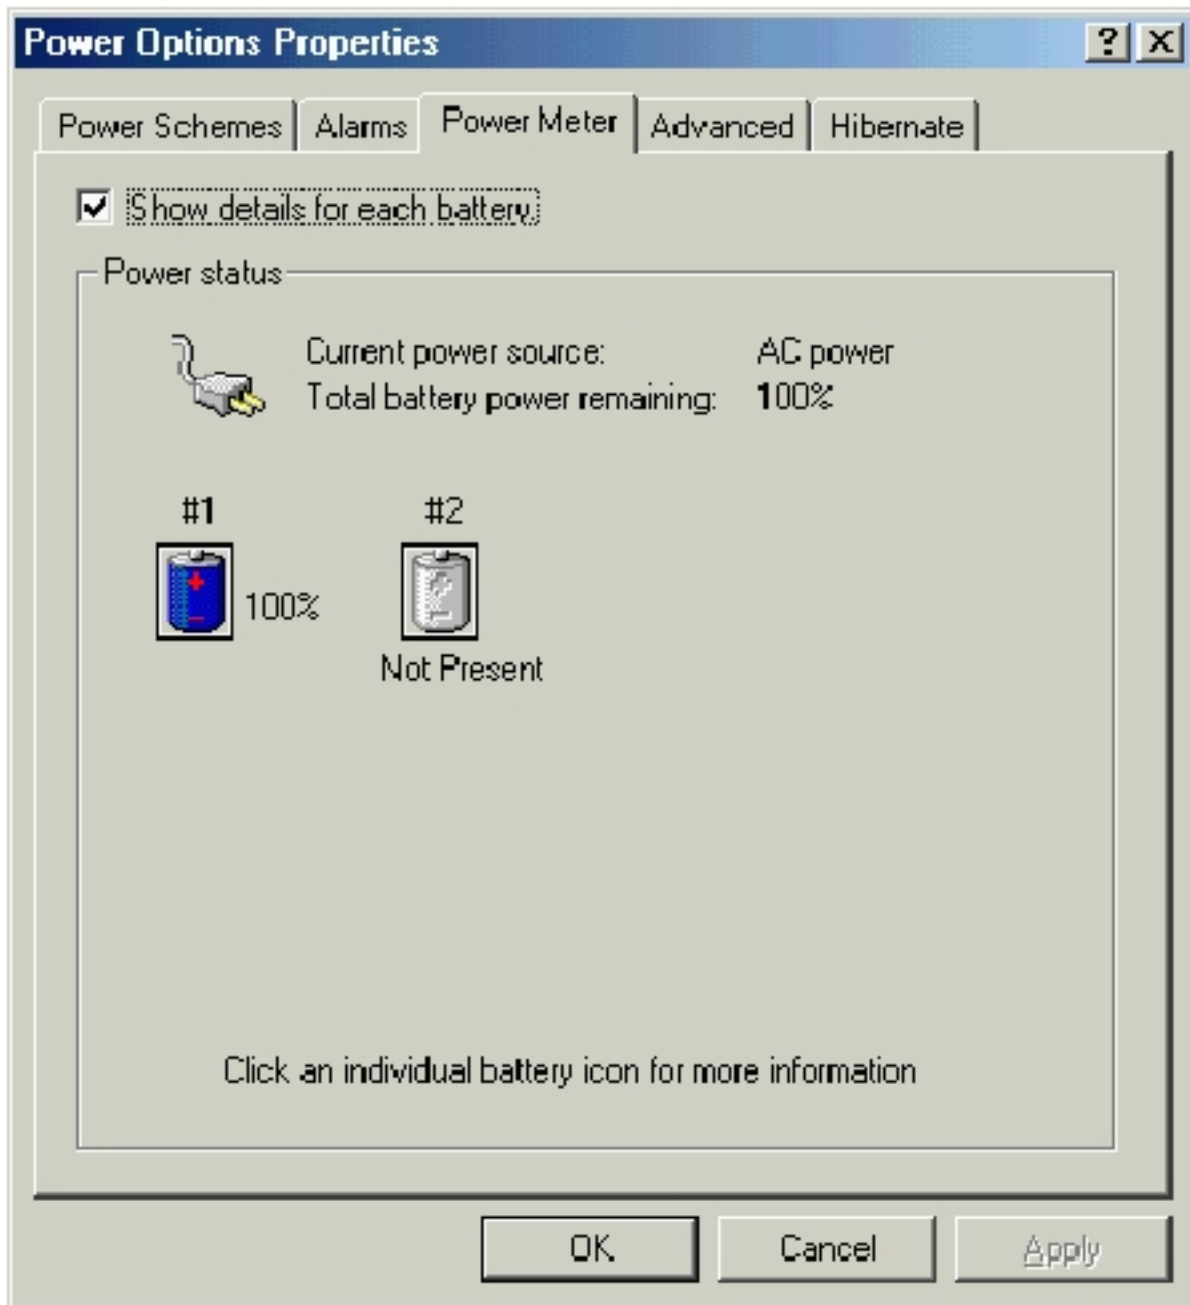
Power Options Properties

?
X

Power Schemes
Alarms
Power Meter
Advanced
Hibernate

Show details for each battery

Power status

Current power source: AC power
Total battery power remaining: 100%

#1
100%

#2
Not Present

Click an individual battery icon for more information

OK
Cancel
Apply